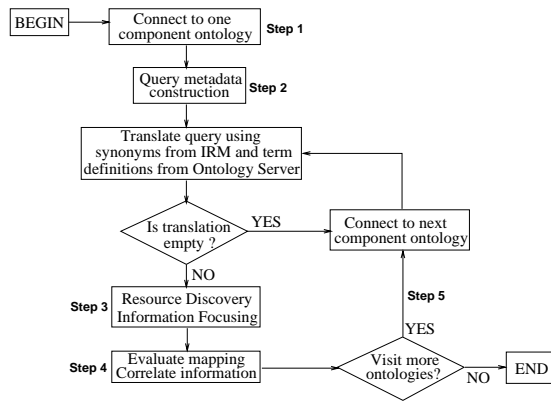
BEGIN

Connect to one component ontology

Step 1

Query metadata construction

Step 2

Translate query using synonyms from IRM and term definitions from Ontology Server

Is translation empty ?

YES

Connect to next component ontology

NO

Step 3

Resource Discovery Information Focusing

Step 5

YES

Step 4

Evaluate mapping Correlate information

Visit more ontologies?

NO

END